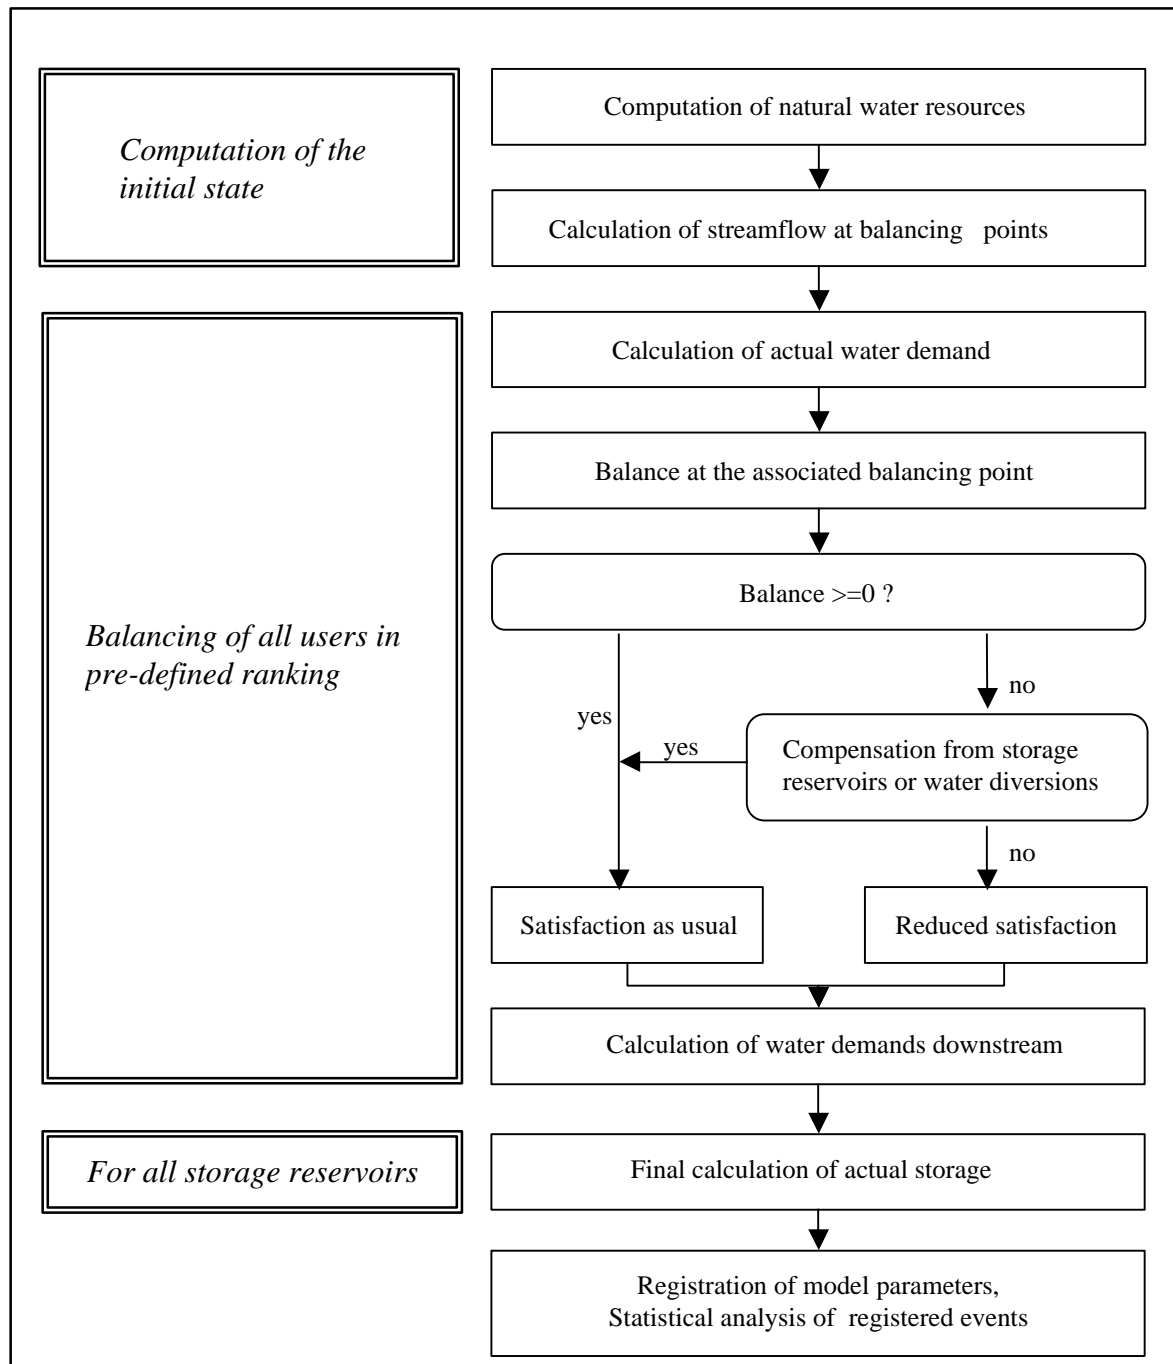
Computation of the initial state

Computation of natural water resources

Calculation of streamflow at balancing points

Balancing of all users in pre-defined ranking

Calculation of actual water demand

Balance at the associated balancing point

Balance >=0 ?

no

yes

yes

Compensation from storage reservoirs or water diversions

no

Satisfaction as usual

Reduced satisfaction

Calculation of water demands downstream

For all storage reservoirs

Final calculation of actual storage

Registration of model parameters, Statistical analysis of registered events